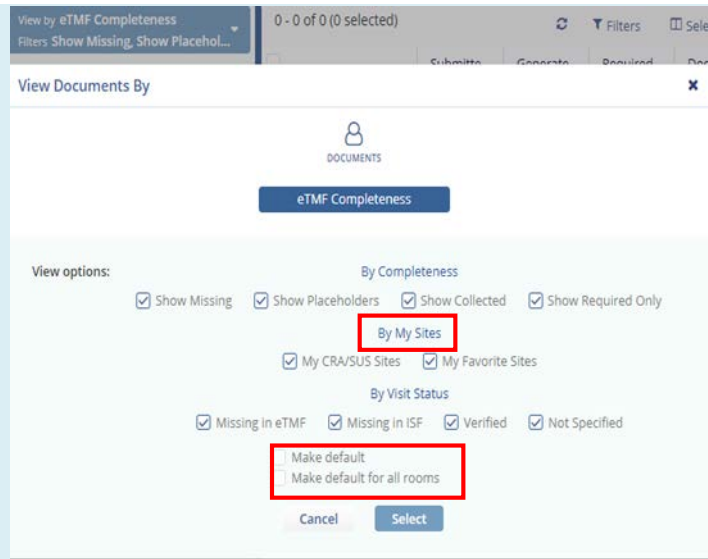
View by eTMF Completeness
Filters Show Missing, Show Placehol...

0 - 0 of 0 (0 selected)

Filters

Sele

Submitte Generate Required Doc

View Documents By

×

DOCUMENTS

eTMF Completeness

View options:

By Completeness

Show Missing Show Placeholders Show Collected Show Required Only

By My Sites

My CRA/SUS Sites My Favorite Sites

By Visit Status

Missing in eTMF Missing in ISF Verified Not Specified

Make default

Make default for all rooms

Cancel Select